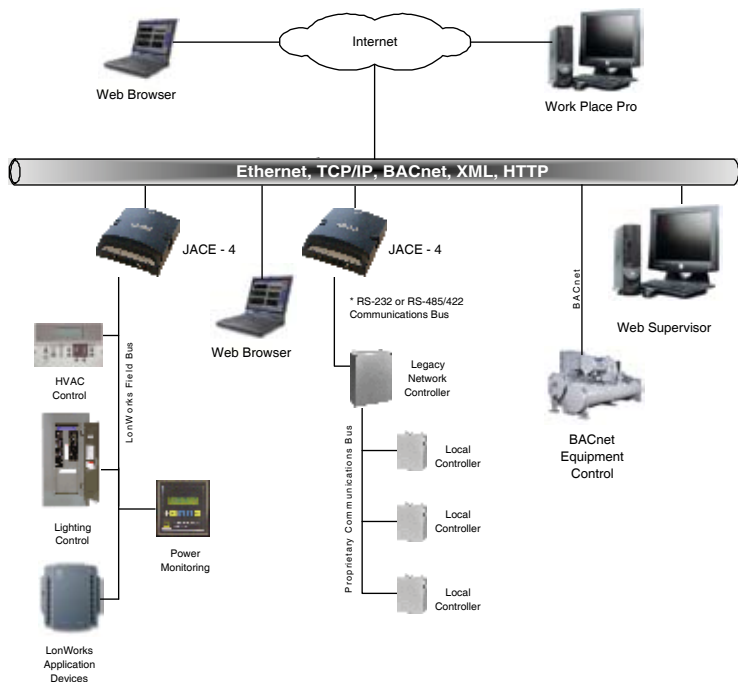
Internet

Web Browser

Work Place Pro

Ethernet, TCP/IP, BACnet, XML, HTTP

JACE - 4

JACE - 4

* RS-232 or RS-485/422 Communications Bus

BACnet

Web Supervisor

Web Browser

LonWorks Field Bus

HVAC Control

Legacy Network Controller

Proprietary Communications Bus

Local Controller

BACnet Equipment Control

Lighting Control

Local Controller

Power Monitoring

Local Controller

LonWorks Application Devices